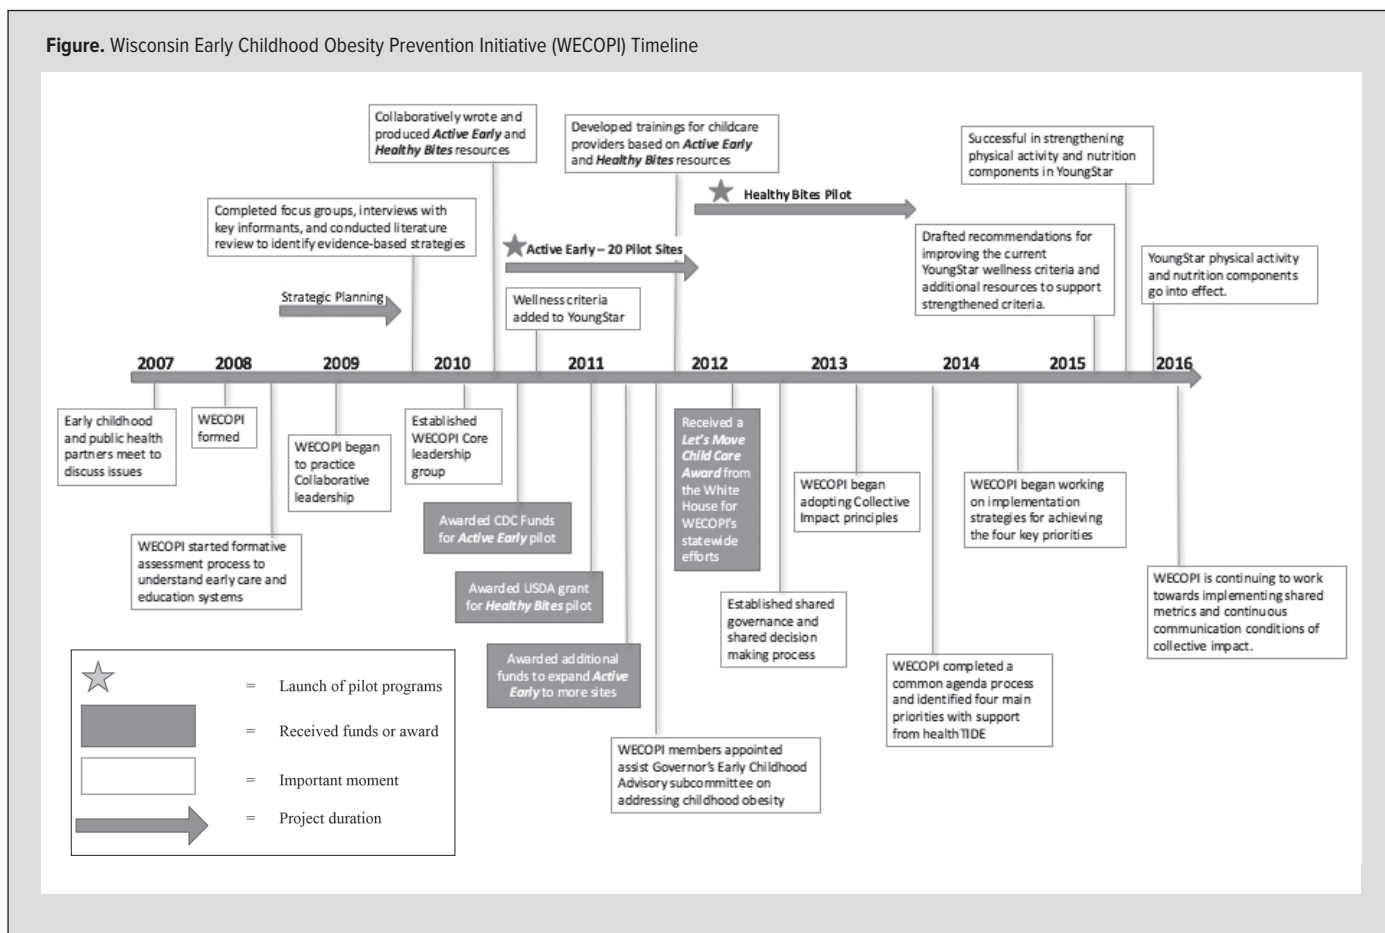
**Figure.** Wisconsin Early Childhood Obesity Prevention Initiative (WECOPI) Timeline

Collaboratively wrote and produced *Active Early* and *Healthy Bites* resources

Developed trainings for childcare providers based on *Active Early* and *Healthy Bites* resources

Successful in strengthening physical activity and nutrition components in YoungStar

Healthy Bites Pilot

Completed focus groups, interviews with key informants, and conducted literature review to identify evidence-based strategies

Active Early – 20 Pilot Sites

Drafted recommendations for improving the current YoungStar wellness criteria and additional resources to support strengthened criteria.

YoungStar physical activity and nutrition components go into effect.

Strategic Planning

Wellness criteria added to YoungStar

2007 2008 2009 2010 2011 2012 2013 2014 2015 2016

Early childhood and public health partners meet to discuss issues

WECOPI formed

WECOPI began to practice Collaborative leadership

Established WECOPI Core leadership group

Received a *Let's Move Child Care Award* from the White House for WECOPI's statewide efforts

WECOPI began adopting Collective Impact principles

WECOPI began working on implementation strategies for achieving the four key priorities

Awarded CDC Funds for *Active Early* pilot

WECOPI started formative assessment process to understand early care and education systems

Awarded USDA grant for *Healthy Bites* pilot

Established shared governance and shared decision making process

WECOPI is continuing to work towards implementing shared metrics and continuous communication conditions of collective impact.

= Launch of pilot programs

= Received funds or award

= Important moment

= Project duration

Awarded additional funds to expand *Active Early* to more sites

WECOPI completed a common agenda process and identified four main priorities with support from healthTIDE

WECOPI members appointed assist Governor's Early Childhood Advisory subcommittee on addressing childhood obesity